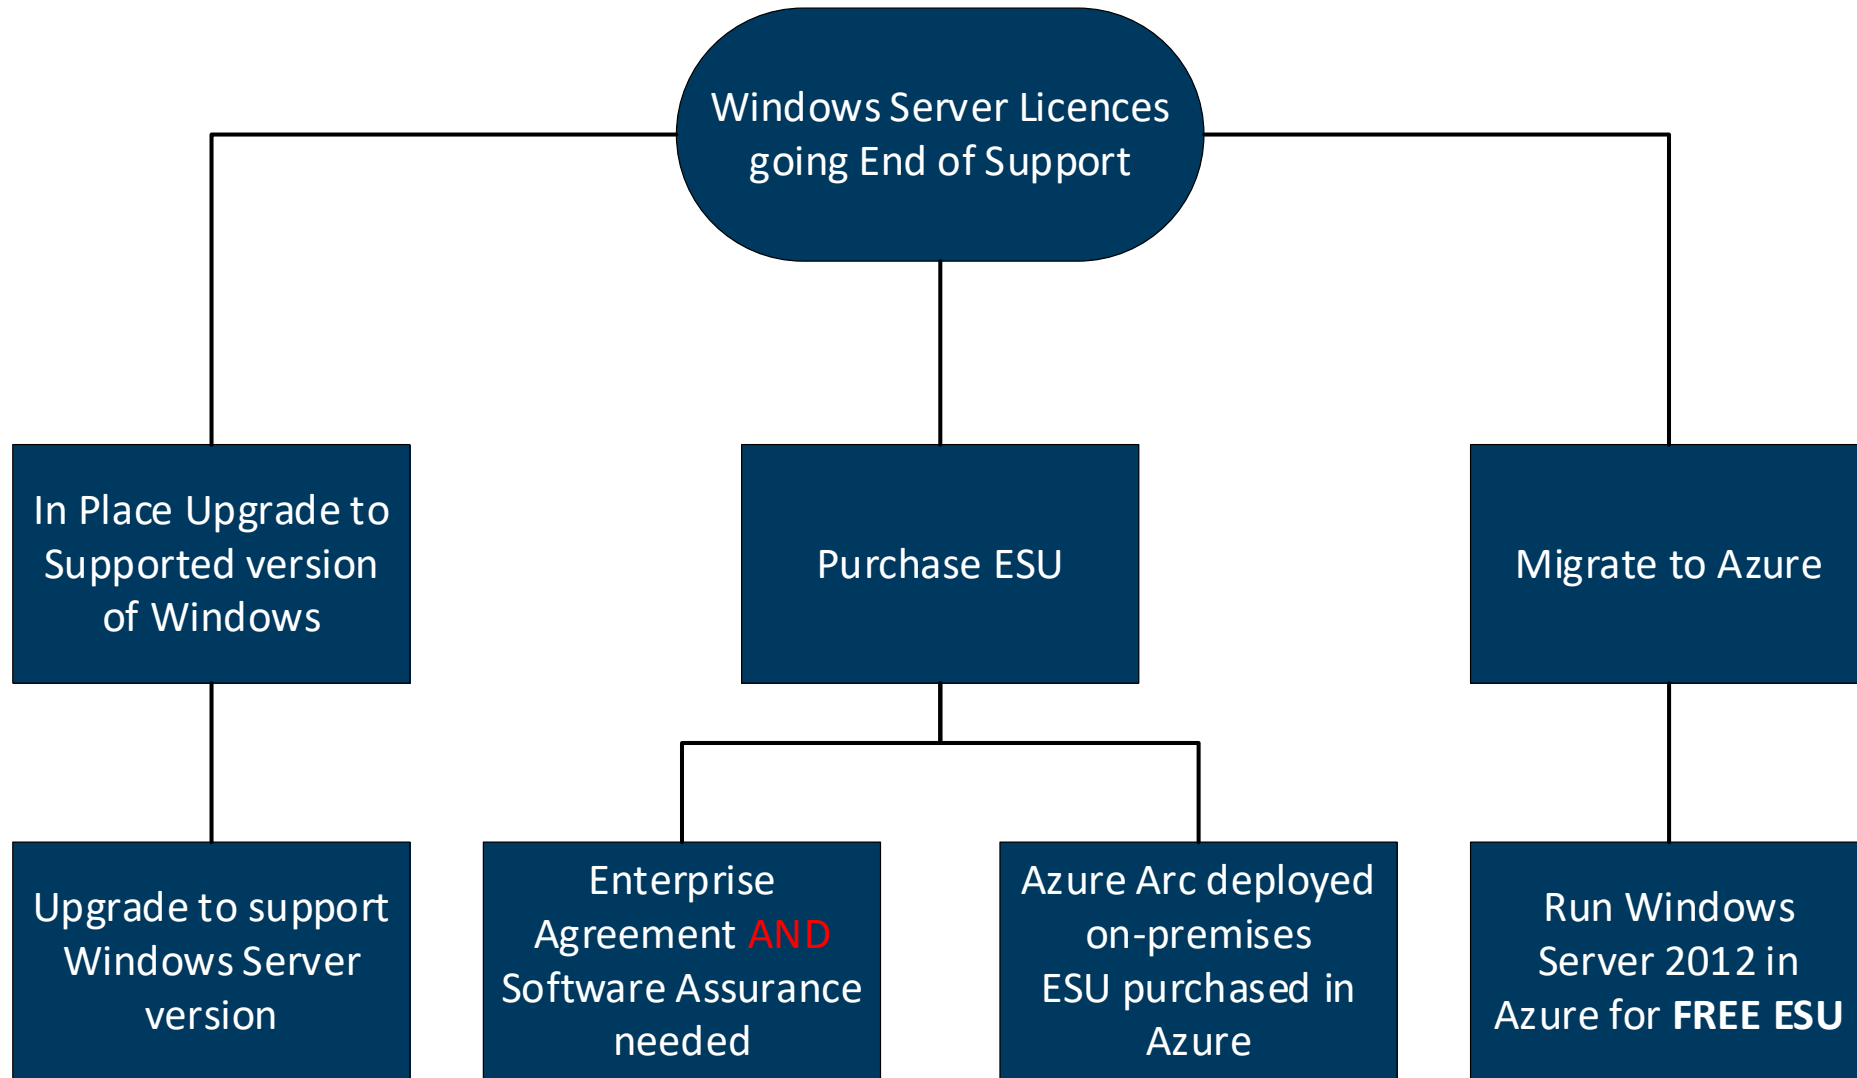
Windows Server Licences going End of Support

In Place Upgrade to Supported version of Windows

Purchase ESU

Migrate to Azure

Upgrade to support Windows Server version

Enterprise Agreement AND Software Assurance needed

Azure Arc deployed on-premises ESU purchased in Azure

Run Windows Server 2012 in Azure for **FREE ESU**